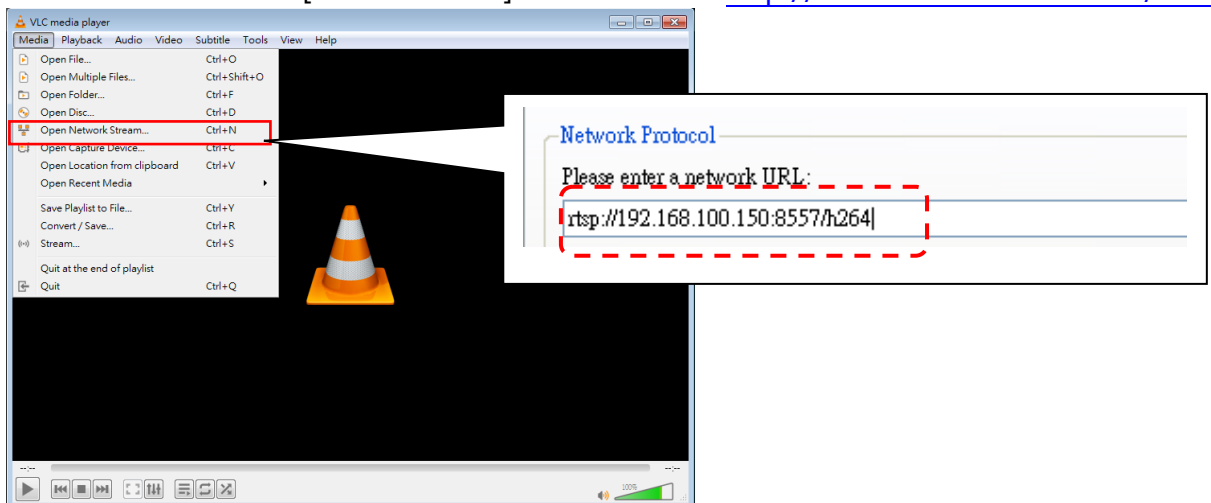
VLC media player

Media Playback Audio Video Subtitle Tools View Help

Open File... Ctrl+O
Open Multiple Files... Ctrl+Shift+O
Open Folder... Ctrl+F
Open Disc... Ctrl+D
Open Network Stream... Ctrl+N
Open Capture Device... Ctrl+C
Open Location from clipboard Ctrl+V
Open Recent Media

Save Playlist to File... Ctrl+Y
Convert / Save... Ctrl+R
Stream... Ctrl+S

Quit at the end of playlist
Quit Ctrl+Q

Network Protocol

Please enter a network URL:

rtsp://192.168.100.150:8557/h264

--:-- --:--

100%